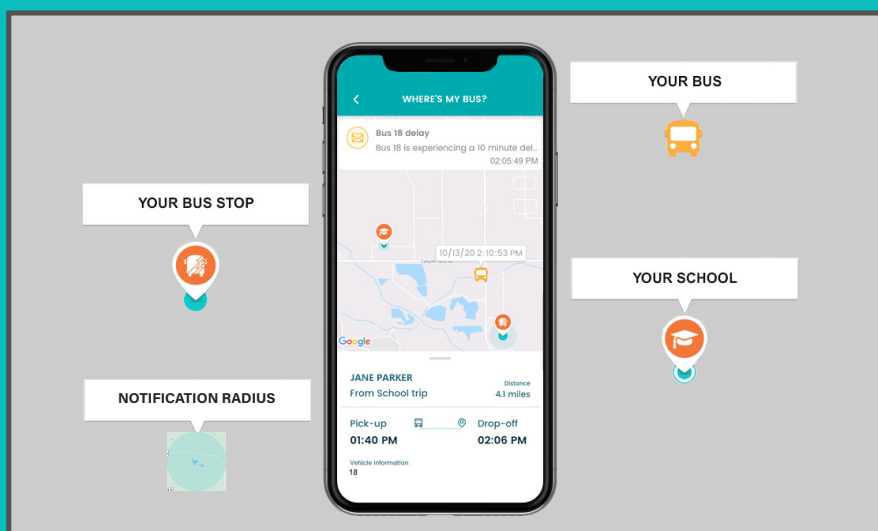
WHERE'S MY BUS?

Bus 18 delay
Bus 18 is experiencing a 10 minute del...
02:05:49 PM

10/13/20 2:10:53 PM

Google

JANE PARKER
From School trip
Distance
4.1 miles

Pick-up
01:40 PM
Drop-off
02:06 PM

Vehicle information
18

YOUR BUS

YOUR BUS STOP

YOUR SCHOOL

NOTIFICATION RADIUS